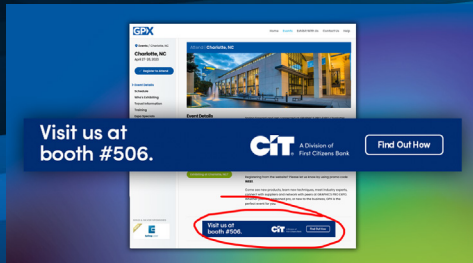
GPX

Home Events Exhibit With Us Contact Us Blog

Events / Charlotte, NC

Charlotte, NC

April 27-28, 2023

Register to Attend

Atlanta / Charlotte, NC

Event Details

Schedule

Who's Exhibiting

Travel Information

Training

Visit us at booth #506.

CIT A Division of First Citizens Bank

Find Out How

Event Details

Visit us at booth #506.

CIT

Find Out How